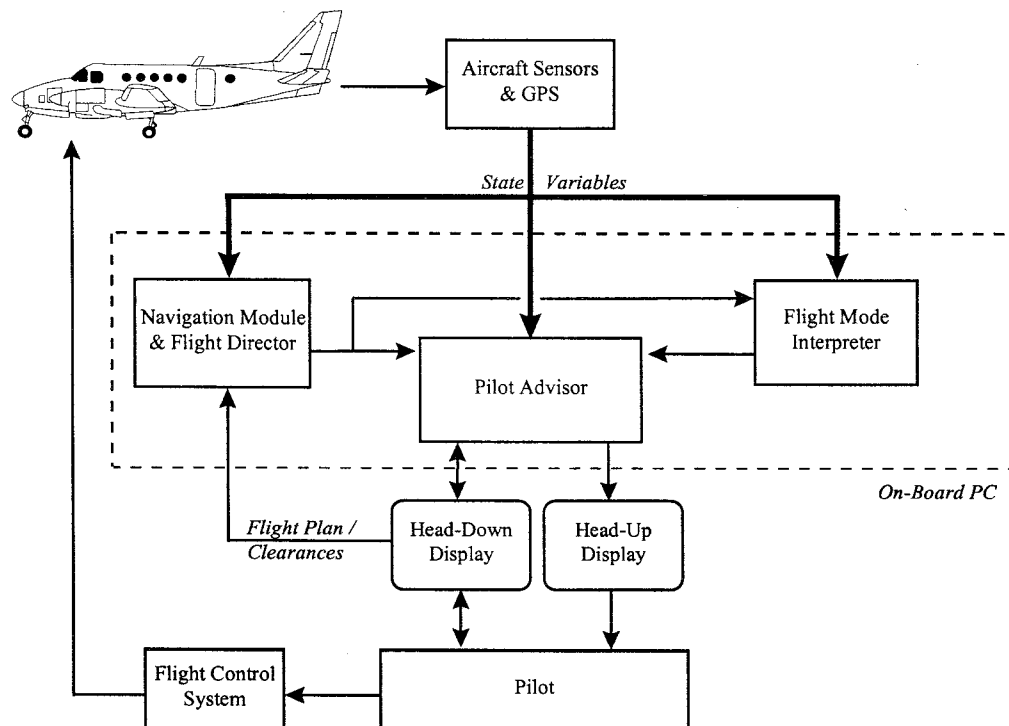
Aircraft Sensors & GPS

State Variables

Navigation Module & Flight Director

Flight Mode Interpreter

Pilot Advisor

On-Board PC

Flight Plan / Clearances

Head-Down Display

Head-Up Display

Flight Control System

Pilot